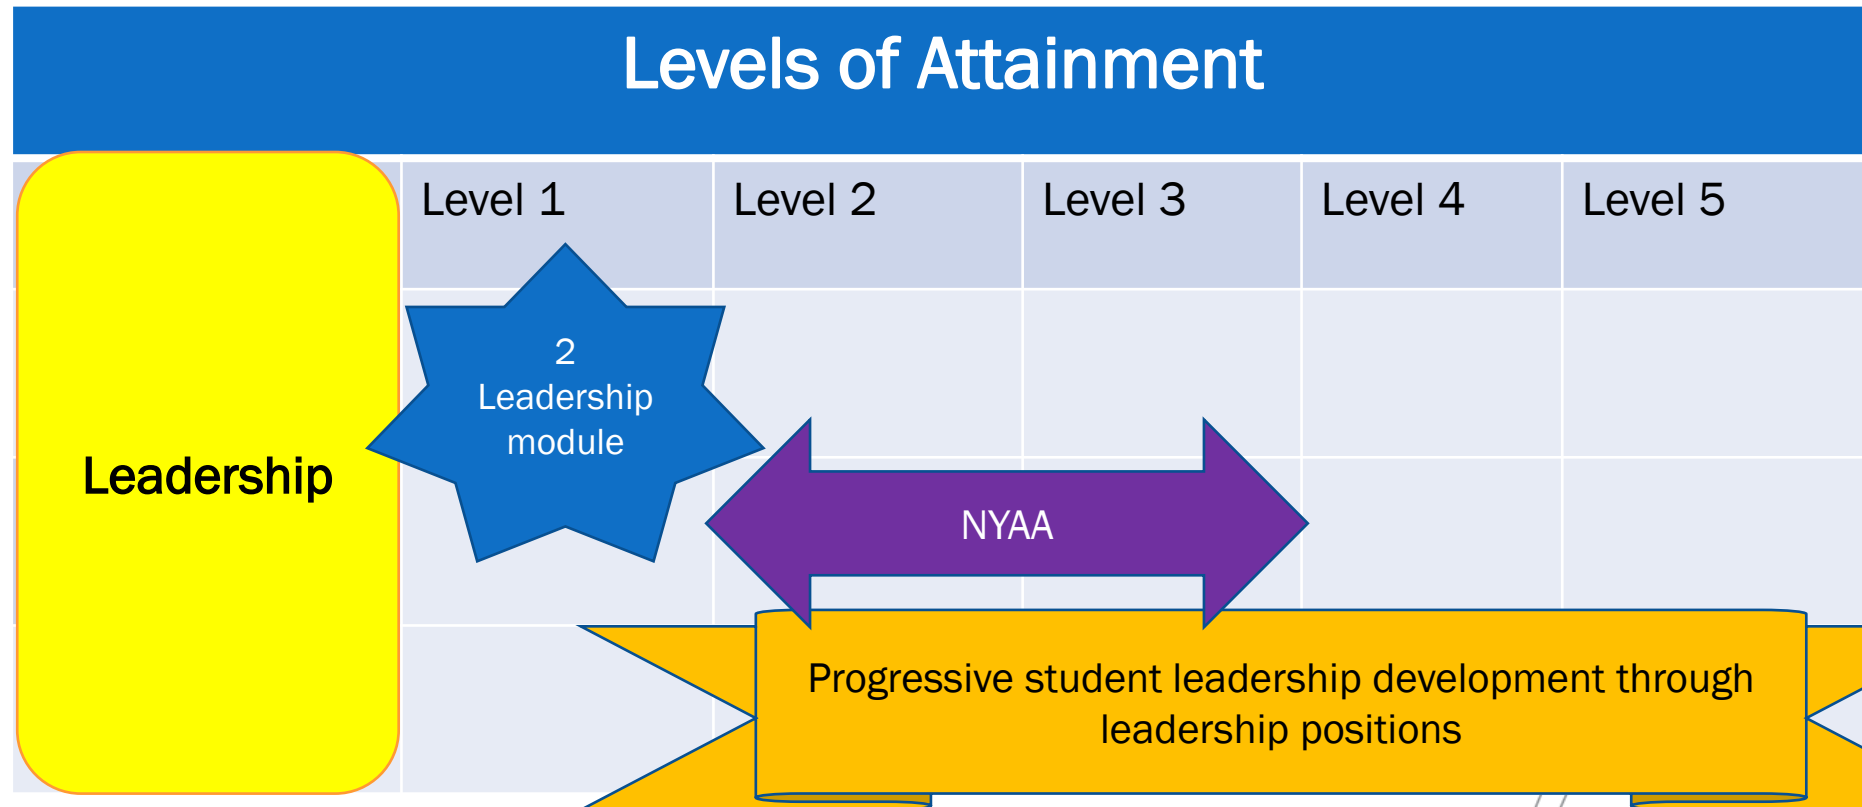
Levels of Attainment

| | Level 1 | Level 2 | Level 3 | Level 4 | Level 5 |
|---|---|---|---|---|---|

Leadership

2 Leadership module

NYAA

Progressive student leadership development through leadership positions